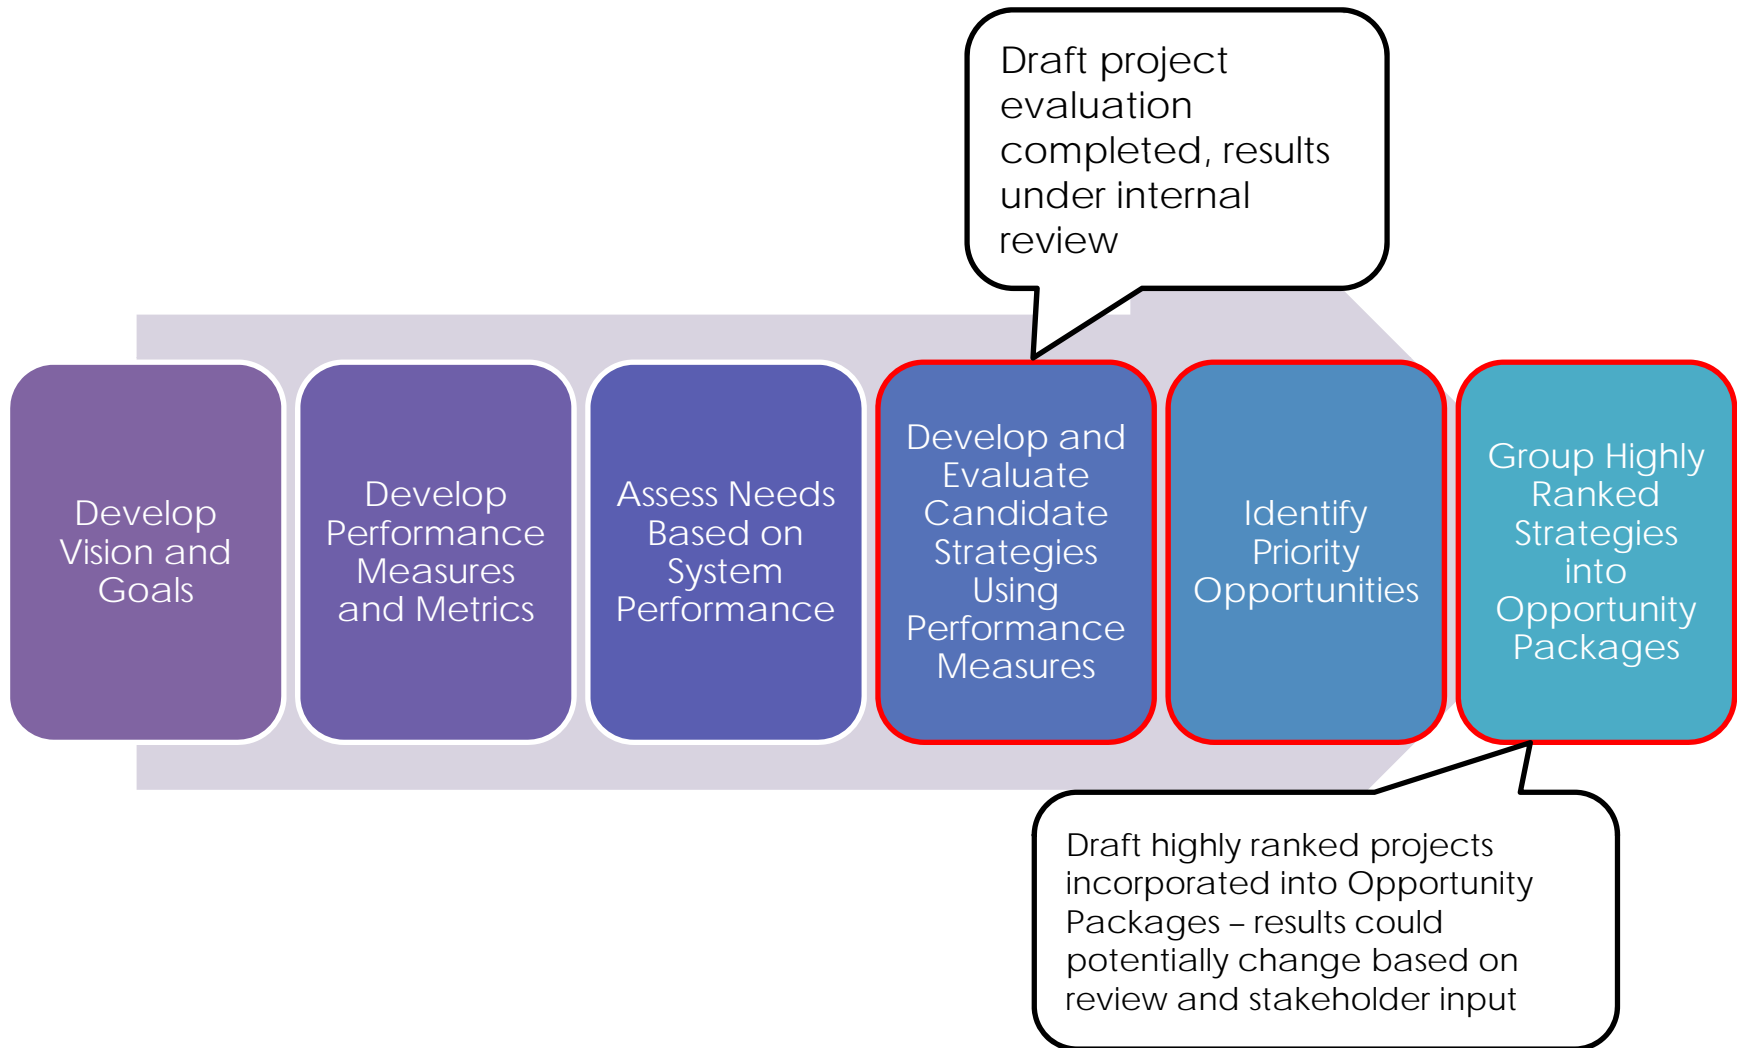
Draft project evaluation completed, results under internal review

Develop Vision and Goals

Develop Performance Measures and Metrics

Assess Needs Based on System Performance

Develop and Evaluate Candidate Strategies Using Performance Measures

Identify Priority Opportunities

Group Highly Ranked Strategies into Opportunity Packages

Draft highly ranked projects incorporated into Opportunity Packages – results could potentially change based on review and stakeholder input